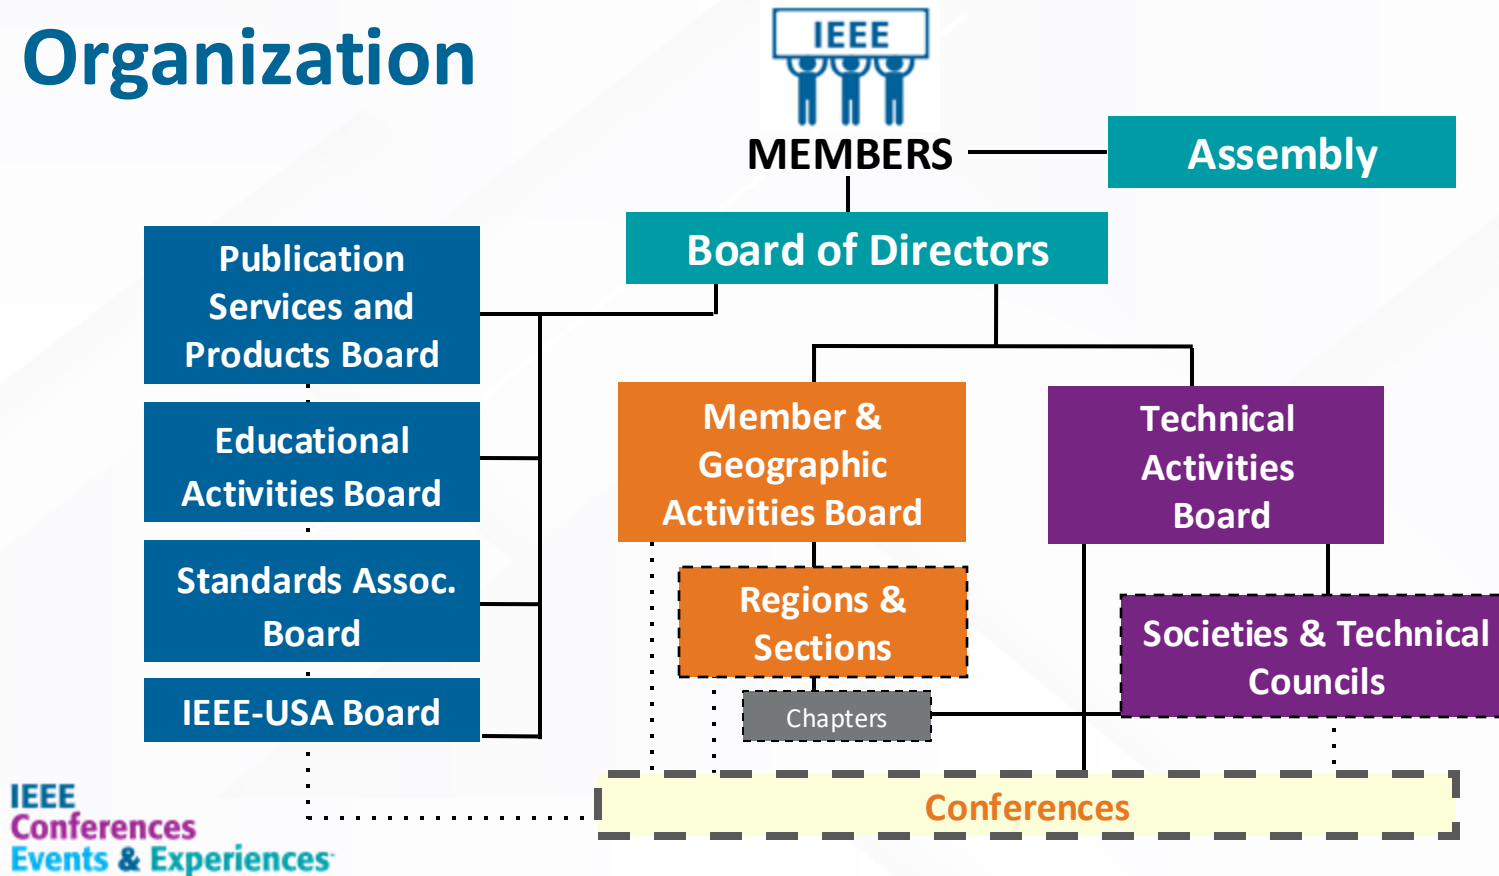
Organization

IEEE

MEMBERS

Assembly

Board of Directors

Publication Services and Products Board

Educational Activities Board

Standards Assoc. Board

IEEE-USA Board

Member & Geographic Activities Board

Technical Activities Board

Regions & Sections

Chapters

Societies & Technical Councils

Conferences

IEEE
Conferences
Events & Experiences